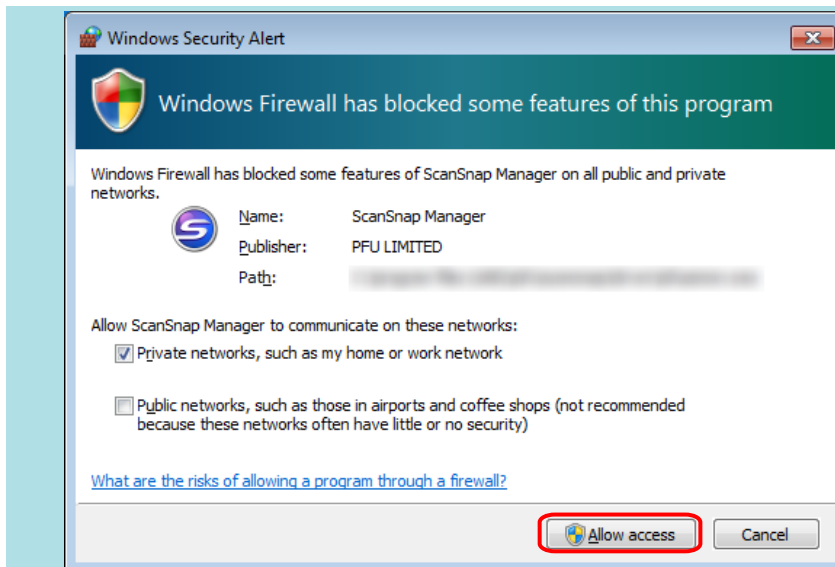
Windows Security Alert

Windows Firewall has blocked some features of this program

Windows Firewall has blocked some features of ScanSnap Manager on all public and private networks.

Name: ScanSnap Manager

Publisher: PFU LIMITED

Path: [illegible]

Allow ScanSnap Manager to communicate on these networks:

Private networks, such as my home or work network

Public networks, such as those in airports and coffee shops (not recommended because these networks often have little or no security)

What are the risks of allowing a program through a firewall?

Allow access

Cancel